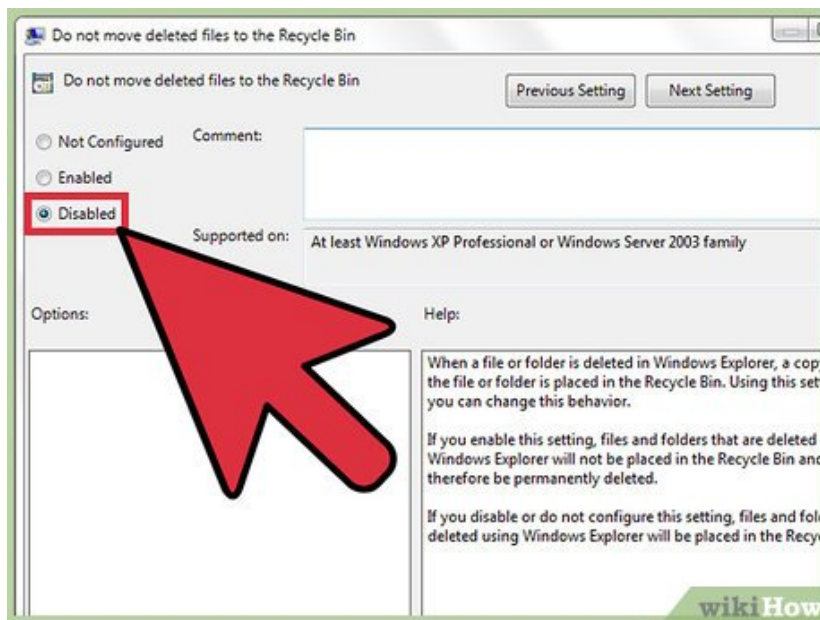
Do not move deleted files to the Recycle Bin

Do not move deleted files to the Recycle Bin

Previous Setting

Next Setting

Not Configured

Enabled

Disabled

Comment:

Supported on:

At least Windows XP Professional or Windows Server 2003 family

Options:

Help:

When a file or folder is deleted in Windows Explorer, a cop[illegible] the file or folder is placed in the Recycle Bin. Using this set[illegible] you can change this behavior.

If you enable this setting, files and folders that are deleted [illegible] Windows Explorer will not be placed in the Recycle Bin and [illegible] therefore be permanently deleted.

If you disable or do not configure this setting, files and fol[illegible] deleted using Windows Explorer will be placed in the Recyc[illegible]

wikiHow